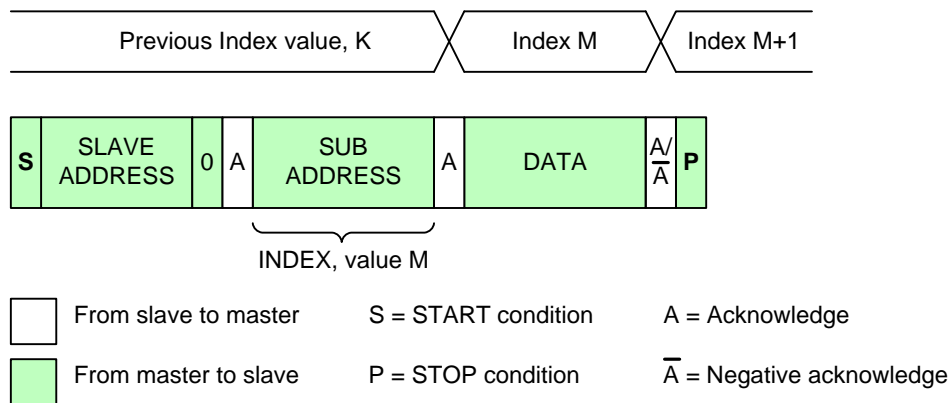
Previous Index value, K

Index M

Index M+1

| S | SLAVE ADDRESS | 0 | A | SUB ADDRESS | A | DATA | A/ $\overline{A}$ | P |
|---|---|---|---|---|---|---|---|---|

INDEX, value M

From slave to master

S = START condition

A = Acknowledge

From master to slave

P = STOP condition

$\overline{A}$ = Negative acknowledge